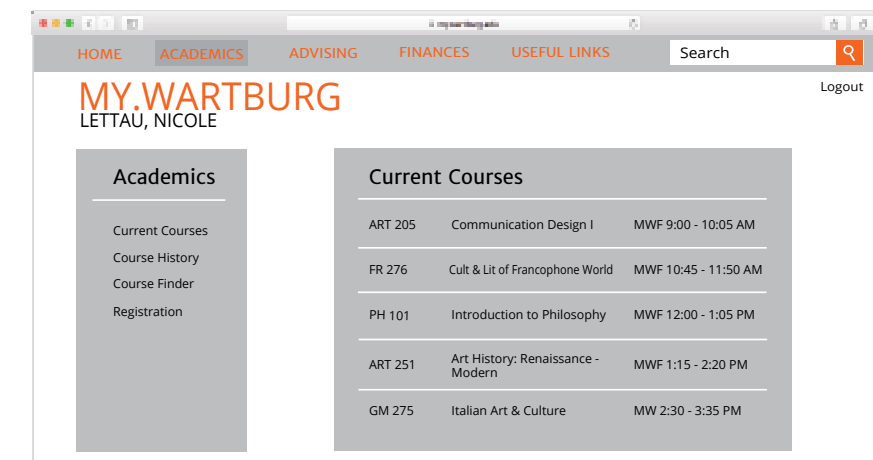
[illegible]

HOME ACADEMICS ADVISING FINANCES USEFUL LINKS Search

Logout

MY.WARTBURG
LETTAU, NICOLE

Academics

Current Courses
Course History
Course Finder
Registration

Current Courses

| | | |
|---|---|---|
| ART 205 | Communication Design I | MWF 9:00 - 10:05 AM |
| FR 276 | Cult & Lit of Francophone World | MWF 10:45 - 11:50 AM |
| PH 101 | Introduction to Philosophy | MWF 12:00 - 1:05 PM |
| ART 251 | Art History: Renaissance - Modern | MWF 1:15 - 2:20 PM |
| GM 275 | Italian Art & Culture | MW 2:30 - 3:35 PM |